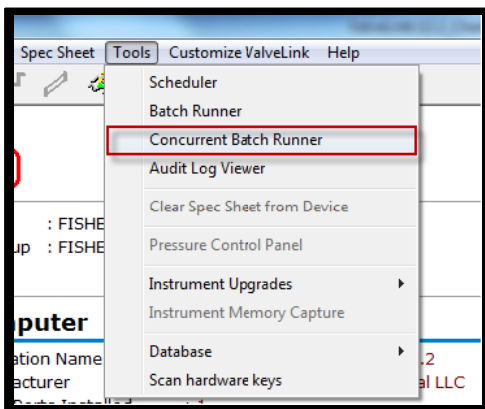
Spec Sheet Tools Customize ValveLink Help

Scheduler
Batch Runner
Concurrent Batch Runner
Audit Log Viewer
Clear Spec Sheet from Device
Pressure Control Panel
Instrument Upgrades
Instrument Memory Capture
Database
Scan hardware keys

: FISHE
up : FISHE

puter
ation Name
acturer
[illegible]